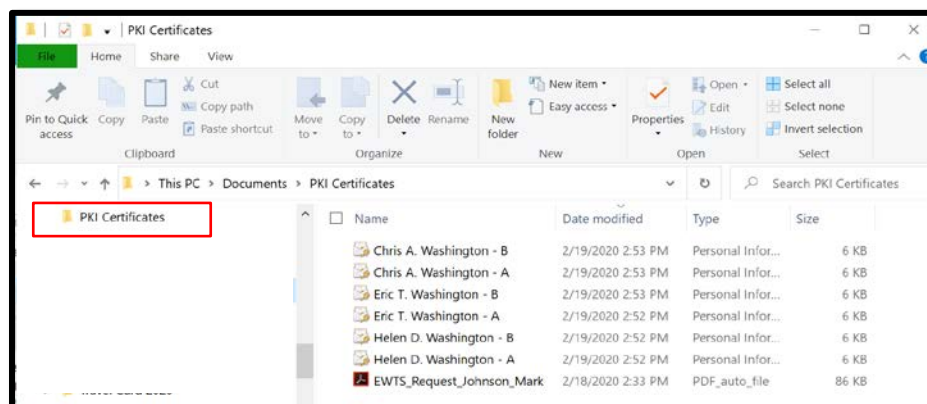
PKI Certificates

File Home Share View

Pin to Quick access Copy Paste Cut Copy path Paste shortcut
Clipboard

Move to Copy to Delete Rename
Organize

New folder New item Easy access
New

Properties Open Edit History
Open

Select all Select none Invert selection
Select

This PC > Documents > PKI Certificates

Search PKI Certificates

PKI Certificates

| Name | Date modified | Type | Size |
|---|---|---|---|
| Chris A. Washington - B | 2/19/2020 2:53 PM | Personal Infor... | 6 KB |
| Chris A. Washington - A | 2/19/2020 2:53 PM | Personal Infor... | 6 KB |
| Eric T. Washington - B | 2/19/2020 2:53 PM | Personal Infor... | 6 KB |
| Eric T. Washington - A | 2/19/2020 2:52 PM | Personal Infor... | 6 KB |
| Helen D. Washington - B | 2/19/2020 2:52 PM | Personal Infor... | 6 KB |
| Helen D. Washington - A | 2/19/2020 2:52 PM | Personal Infor... | 6 KB |
| EWTS_Request_Johnson_Mark | 2/18/2020 2:33 PM | PDF_auto_file | 86 KB |

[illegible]